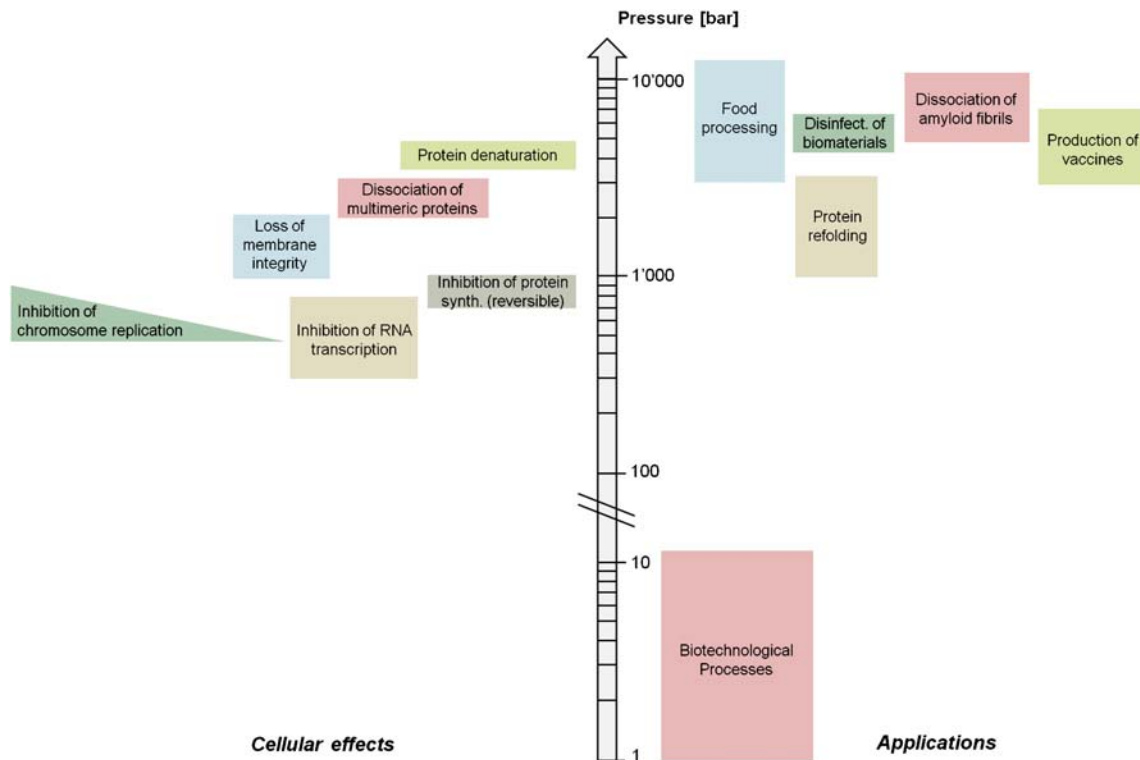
Pressure [bar]

10'000

1'000

100

10

1

Protein denaturation

Dissociation of multimeric proteins

Loss of membrane integrity

Inhibition of protein synth. (reversible)

Inhibition of chromosome replication

Inhibition of RNA transcription

Food processing

Disinfect. of biomaterials

Dissociation of amyloid fibrils

Production of vaccines

Protein refolding

Biotechnological Processes

Cellular effects

Applications